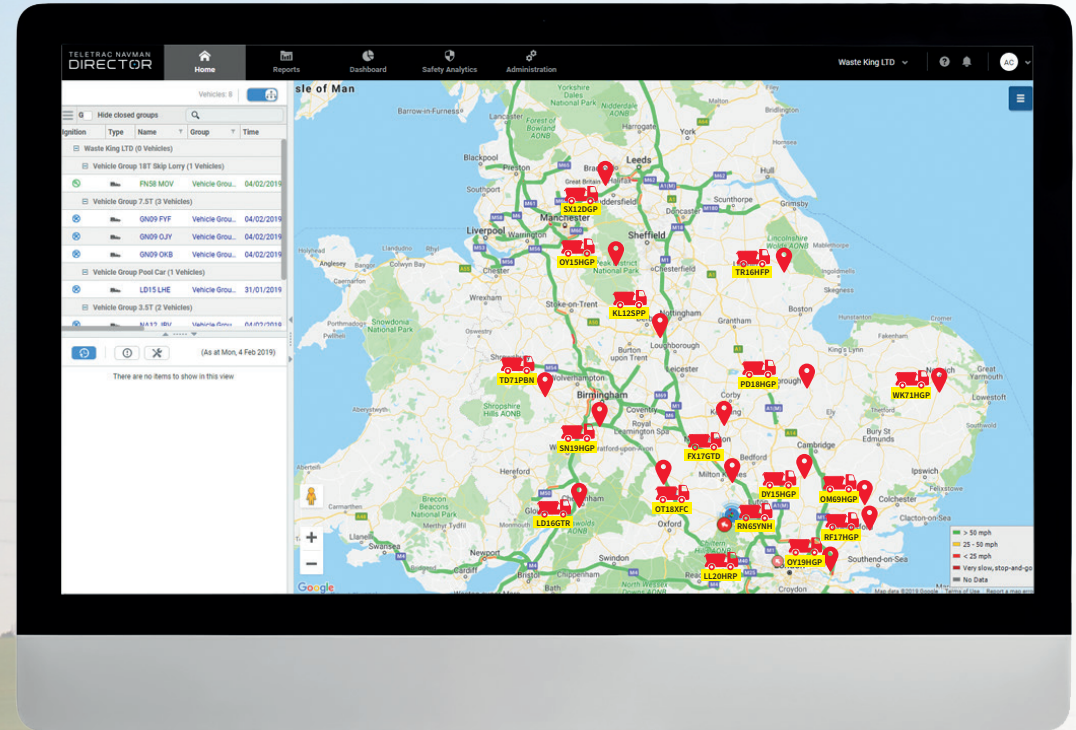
TELETRAC NAVMAN DIRECTOR

Home Reports Dashboard Safety Analytics Administration

Waste King LTD

AC

Vehicles: 8

Hide closed groups

| Ignition | Type | Name | Group | Time |
|---|---|---|---|---|
| Waste King LTD (0 Vehicles) | | | | |
| Vehicle Group 18T Skip Lorry (1 Vehicles) | | | | |
| | | FN58 MOV | Vehicle Grou... | 04/02/2019 |
| Vehicle Group 7.5T (3 Vehicles) | | | | |
| | | GN09 FYF | Vehicle Grou... | 04/02/2019 |
| | | GN09 OJY | Vehicle Grou... | 04/02/2019 |
| | | GN09 OKB | Vehicle Grou... | 04/02/2019 |
| Vehicle Group Pool Car (1 Vehicles) | | | | |
| | | LD15 LHE | Vehicle Grou... | 31/01/2019 |
| Vehicle Group 3.5T (2 Vehicles) | | | | |
| | | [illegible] | Vehicle Grou... | 04/02/2019 |

(As at Mon, 4 Feb 2019)

There are no items to show in this view

sle of Man Barrow-in-Furness Blackpool Southport Leeds Bradford Liverpool Manchester Sheffield Scunthorpe Lincoln Anglesey Colwyn Bay Chester Stoke-on-Trent Nottingham Derby Grantham Loughborough Leicester Snowdonia National Park Shrewsbury Wolverhampton Birmingham Coventry Corby King's Lynn Norwich Great Yarmouth Lowestoft Cambridge Bury St Edmunds Ipswich Colchester Clacton-on-Sea Hereford Gloucester Oxford Milton Keynes Swansea Newport Swindon Southend-on-Sea Croydon Brecon Beacons National Park Forest of Bowland AONB Peak District National Park Shropshire Hills AONB Royal Leamington Spa Burton upon Trent Cotswolds AONB Lincolnshire Wolds AONB Great Britain

SX12DGP OY15HGP TR16HFP KL12SPP TD71PBN PD18HGP WK71HGP SN19HGP FX17GTD DY15HGP OM69HGP OT18XFC RN65YNH RF17HGP LD16GTR LL20HRP OY19HGP

> 50 mph
25 - 50 mph
< 25 mph
Very slow, stop-and-go
No Data

Google Map data ©2019 Google Terms of Use Report a map error